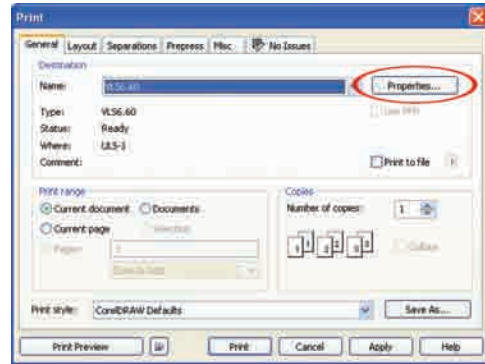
Print

General | Layout | Separations | Prepress | Misc | No Issues

Destination

Name: VLS6.60

Properties...

Type: VLS6.60

Status: Ready

Where: ULS-1

Comment:

Use PPD

Print to file

Print range

Current document

Documents

Current page

Selection

Pages:

1

Copies

Number of copies: 1

Collate

Print style: CorelDRAW Defaults

Save As...

Print Preview

Print

Cancel

Apply

Help